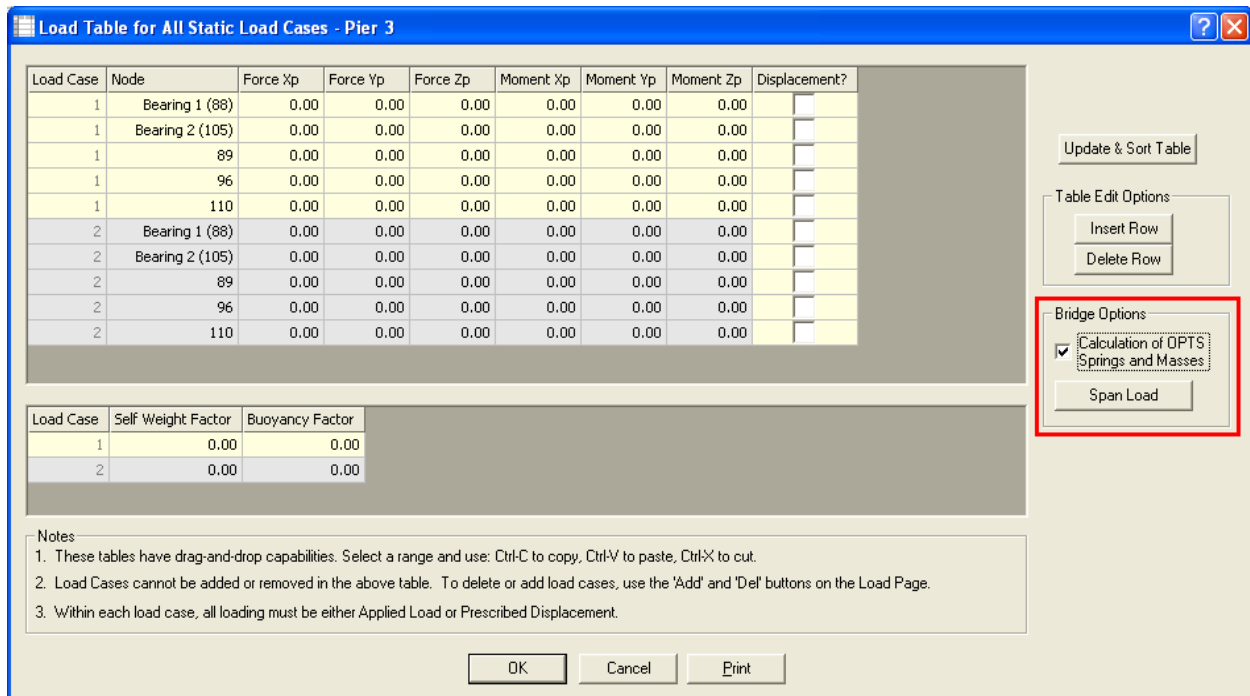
Load Table for All Static Load Cases - Pier 3

| Load Case | Node | Force Xp | Force Yp | Force Zp | Moment Xp | Moment Yp | Moment Zp | Displacement? |
|---|---|---|---|---|---|---|---|---|
| 1 | Bearing 1 (88) | 0.00 | 0.00 | 0.00 | 0.00 | 0.00 | 0.00 | |
| 1 | Bearing 2 (105) | 0.00 | 0.00 | 0.00 | 0.00 | 0.00 | 0.00 | |
| 1 | 89 | 0.00 | 0.00 | 0.00 | 0.00 | 0.00 | 0.00 | |
| 1 | 96 | 0.00 | 0.00 | 0.00 | 0.00 | 0.00 | 0.00 | |
| 1 | 110 | 0.00 | 0.00 | 0.00 | 0.00 | 0.00 | 0.00 | |
| 2 | Bearing 1 (88) | 0.00 | 0.00 | 0.00 | 0.00 | 0.00 | 0.00 | |
| 2 | Bearing 2 (105) | 0.00 | 0.00 | 0.00 | 0.00 | 0.00 | 0.00 | |
| 2 | 89 | 0.00 | 0.00 | 0.00 | 0.00 | 0.00 | 0.00 | |
| 2 | 96 | 0.00 | 0.00 | 0.00 | 0.00 | 0.00 | 0.00 | |
| 2 | 110 | 0.00 | 0.00 | 0.00 | 0.00 | 0.00 | 0.00 | |

Update & Sort Table

Table Edit Options
Insert Row
Delete Row

Bridge Options
Calculation of OPTS Springs and Masses
Span Load

| Load Case | Self Weight Factor | Buoyancy Factor |
|---|---|---|
| 1 | 0.00 | 0.00 |
| 2 | 0.00 | 0.00 |

Notes
1. These tables have drag-and-drop capabilities. Select a range and use: Ctrl-C to copy, Ctrl-V to paste, Ctrl-X to cut.
2. Load Cases cannot be added or removed in the above table. To delete or add load cases, use the 'Add' and 'Del' buttons on the Load Page.
3. Within each load case, all loading must be either Applied Load or Prescribed Displacement.

OK Cancel Print